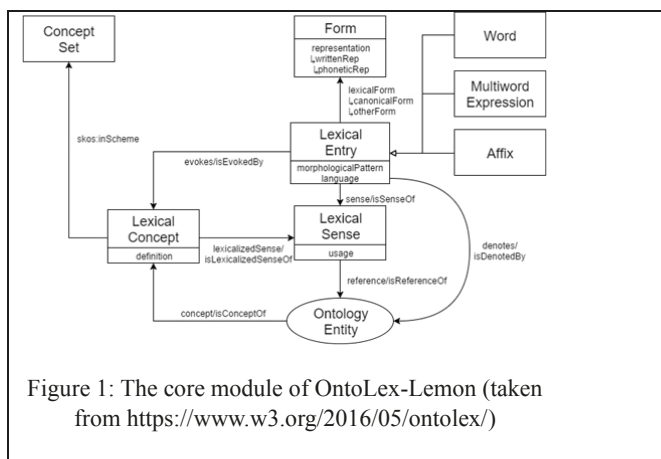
Concept Set

Form
representation
LwrittenRep
LphoneticRep

Word

Multiword Expression

Affix

lexicalForm
LcanonicalForm
LotherForm

skos:inScheme

evokes/isEvokedBy

Lexical Entry
morphologicalPattern
language

sense/isSenseOf

Lexical Concept
definition

lexicalizedSense/
isLexicalizedSenseOf

Lexical Sense
usage

denotes/
isDenotedBy

reference/isReferenceOf

concept/isConceptOf

Ontology Entity

Figure 1: The core module of OntoLex-Lemon (taken from https://www.w3.org/2016/05/ontolex/)